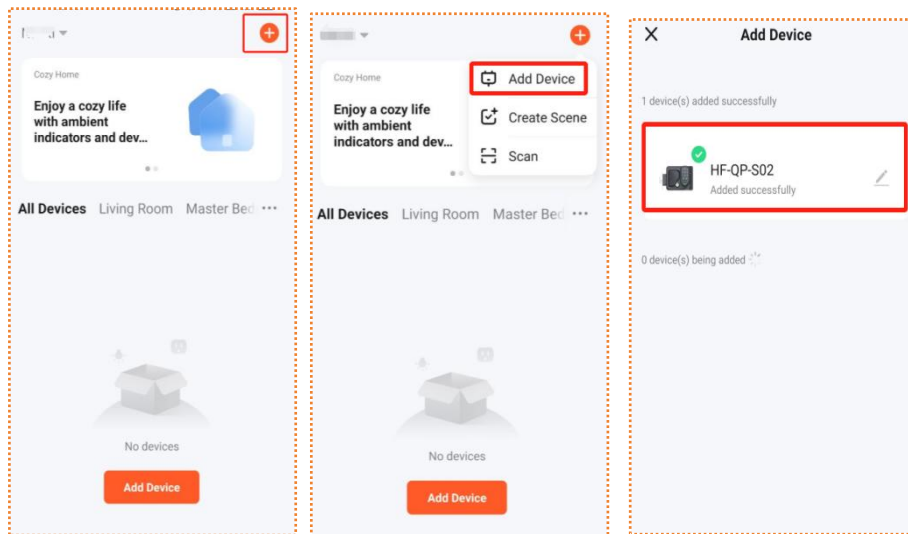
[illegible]

Cozy Home

Enjoy a cozy life with ambient indicators and dev...

All Devices Living Room Master Bed ···

No devices

Add Device

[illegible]

Cozy Home

Enjoy a cozy life with ambient indicators and dev...

Add Device

Create Scene

Scan

All Devices Living Room Master Bed ···

No devices

Add Device

Add Device

1 device(s) added successfully

HF-QP-S02

Added successfully

0 device(s) being added